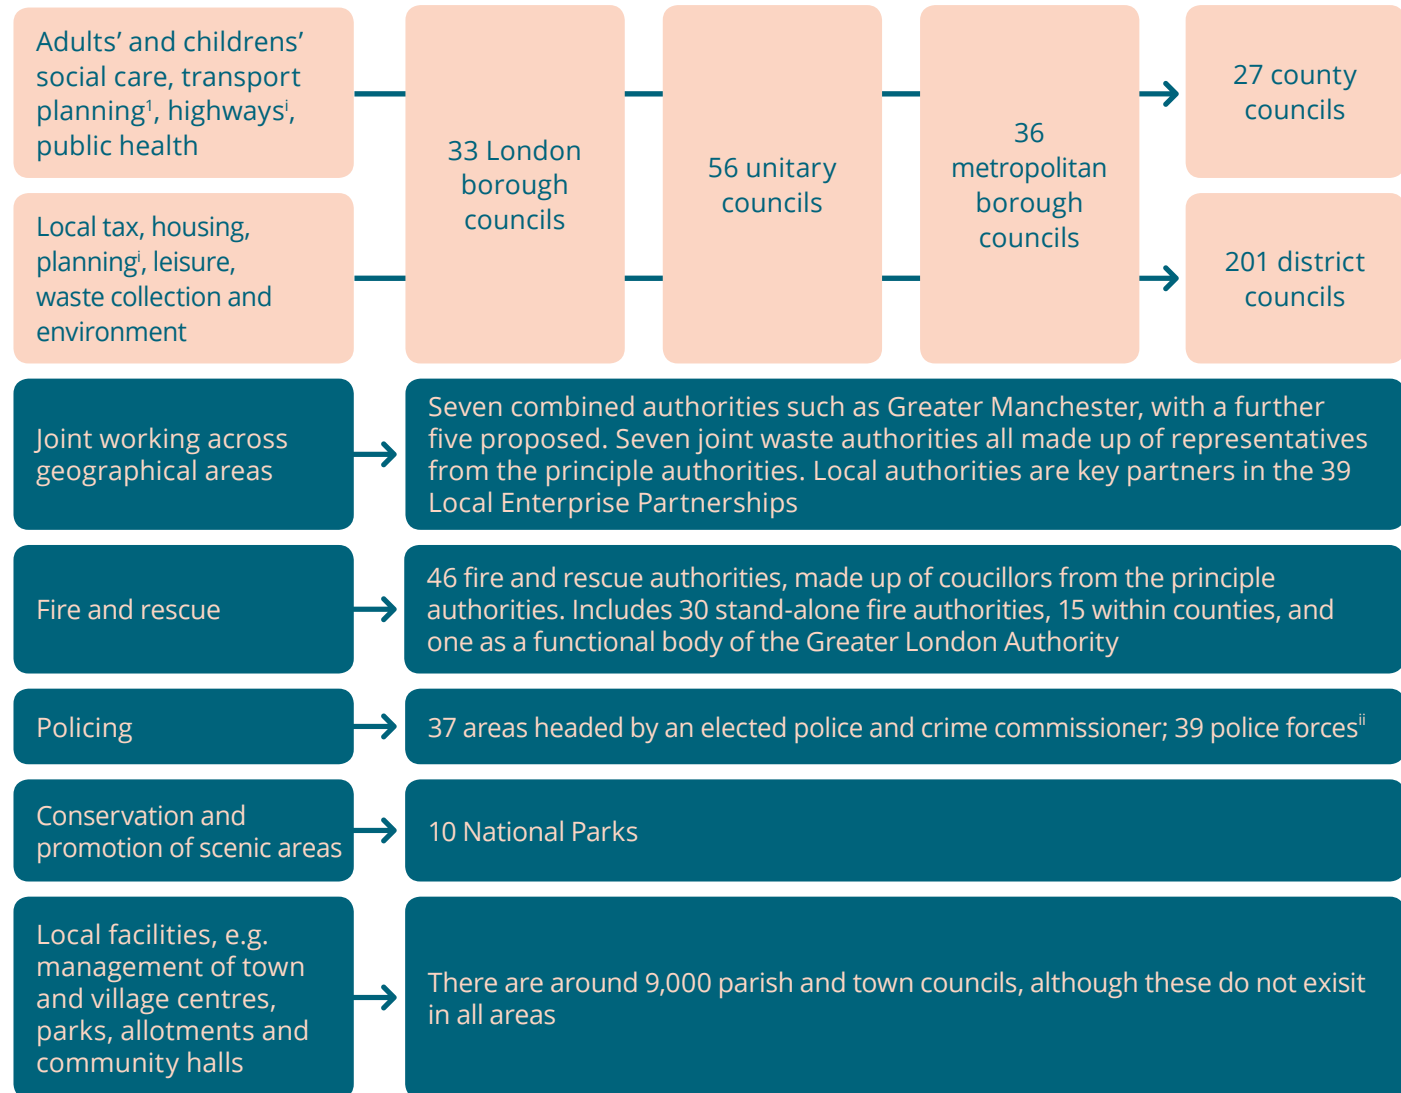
Adults' and childrens' social care, transport planning$^{1}$, highways$^{i}$, public health

Local tax, housing, planning$^{i}$, leisure, waste collection and environment

33 London borough councils

56 unitary councils

36 metropolitan borough councils

27 county councils

201 district councils

Joint working across geographical areas

Seven combined authorities such as Greater Manchester, with a further five proposed. Seven joint waste authorities all made up of representatives from the principle authorities. Local authorities are key partners in the 39 Local Enterprise Partnerships

Fire and rescue

46 fire and rescue authorities, made up of coucillors from the principle authorities. Includes 30 stand-alone fire authorities, 15 within counties, and one as a functional body of the Greater London Authority

Policing

37 areas headed by an elected police and crime commissioner; 39 police forces$^{ii}$

Conservation and promotion of scenic areas

10 National Parks

Local facilities, e.g. management of town and village centres, parks, allotments and community halls

There are around 9,000 parish and town councils, although these do not exisit in all areas